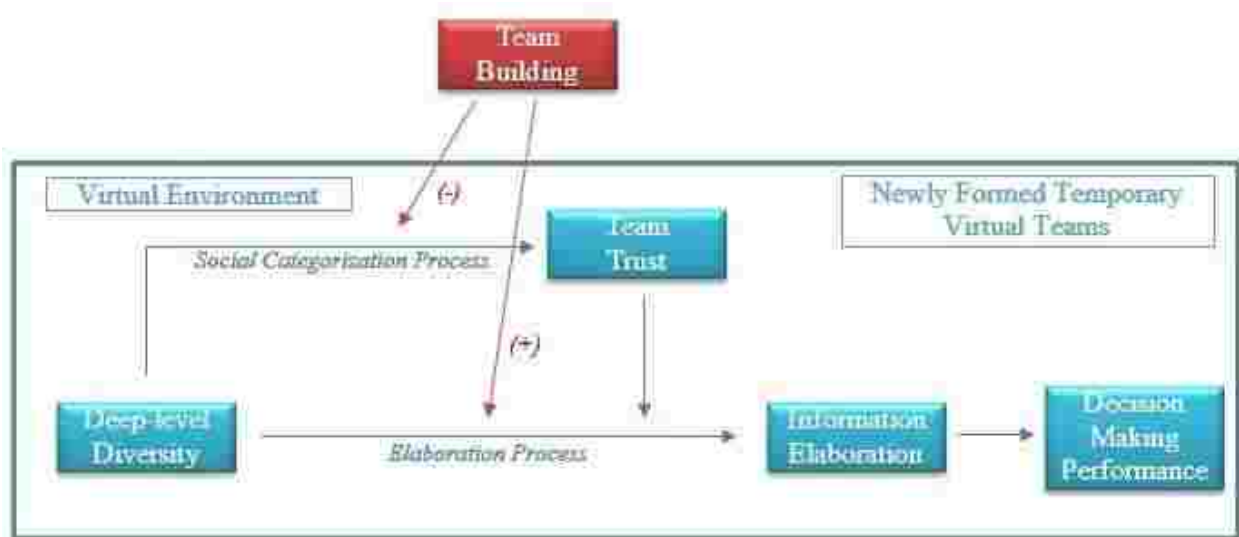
Team Building

Virtual Environment

(-)

Newly Formed Temporary Virtual Teams

Team Trust

Social Categorization Process

(+)

Deep-level Diversity

Elaboration Process

Information Elaboration

Decision Making Performance